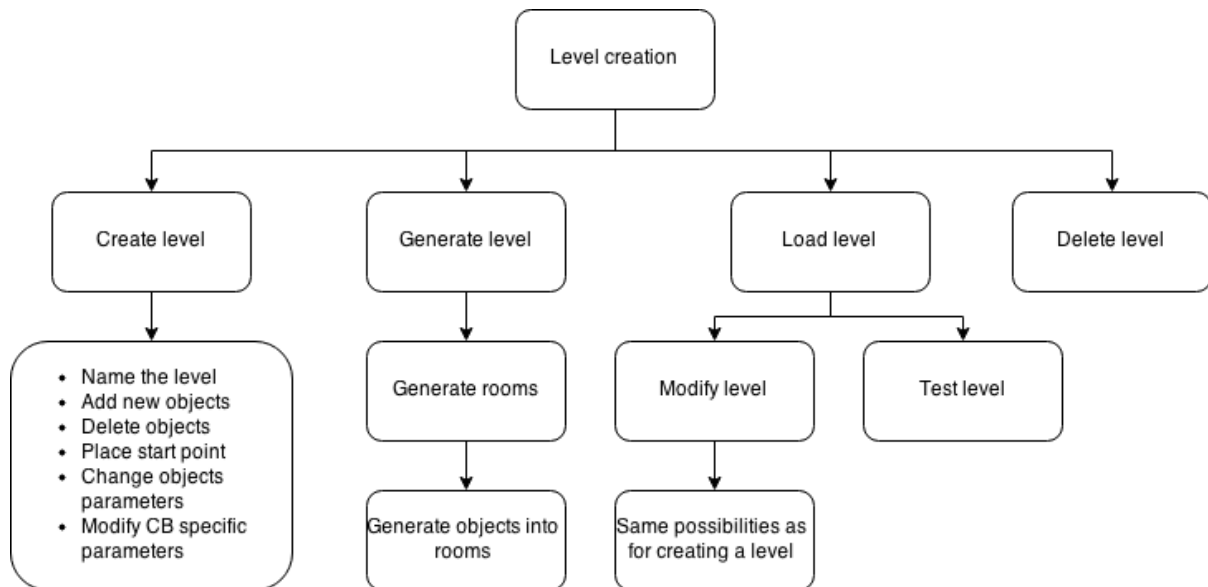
Level creation

Create level

- Name the level
- Add new objects
- Delete objects
- Place start point
- Change objects parameters
- Modify CB specific parameters

Generate level

Generate rooms

Generate objects into rooms

Load level

Modify level

Same possibilities as for creating a level

Test level

Delete level